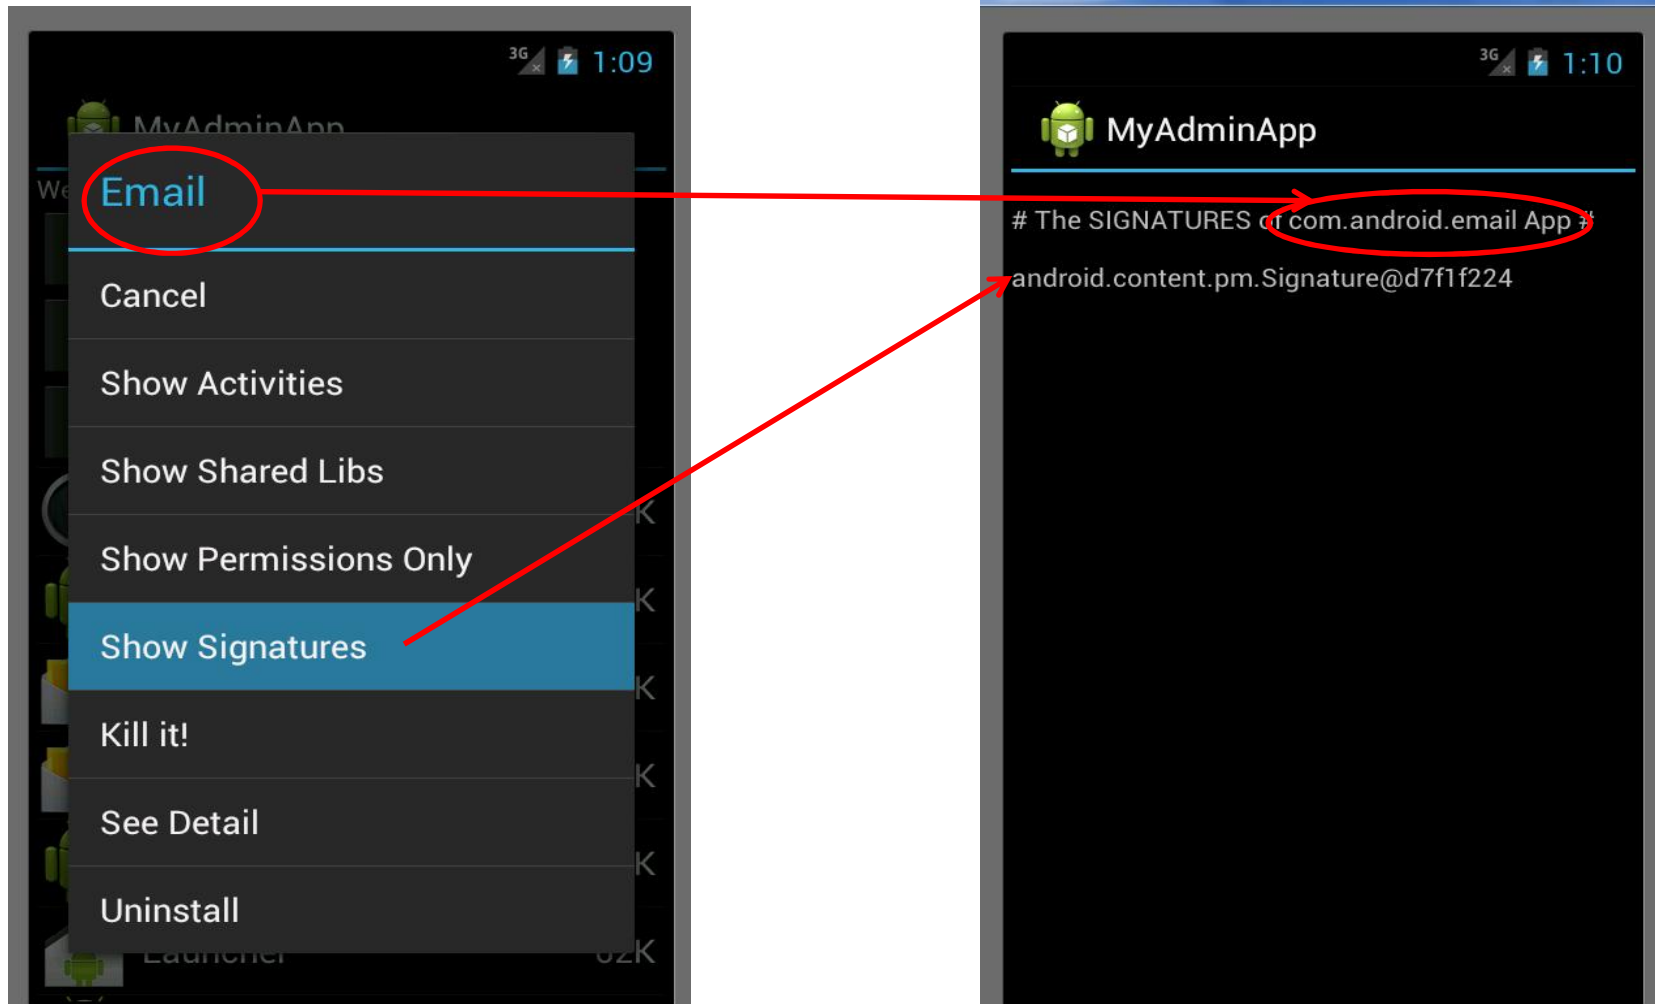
3G 1:09

MyAdminApp

We

Email

Cancel

Show Activities

Show Shared Libs

Show Permissions Only

Show Signatures

Kill it!

See Detail

Uninstall

K

K

K

K

K

Launcher

02K

3G 1:10

MyAdminApp

# The SIGNATURES of com.android.email App #

android.content.pm.Signature@d7f1f224